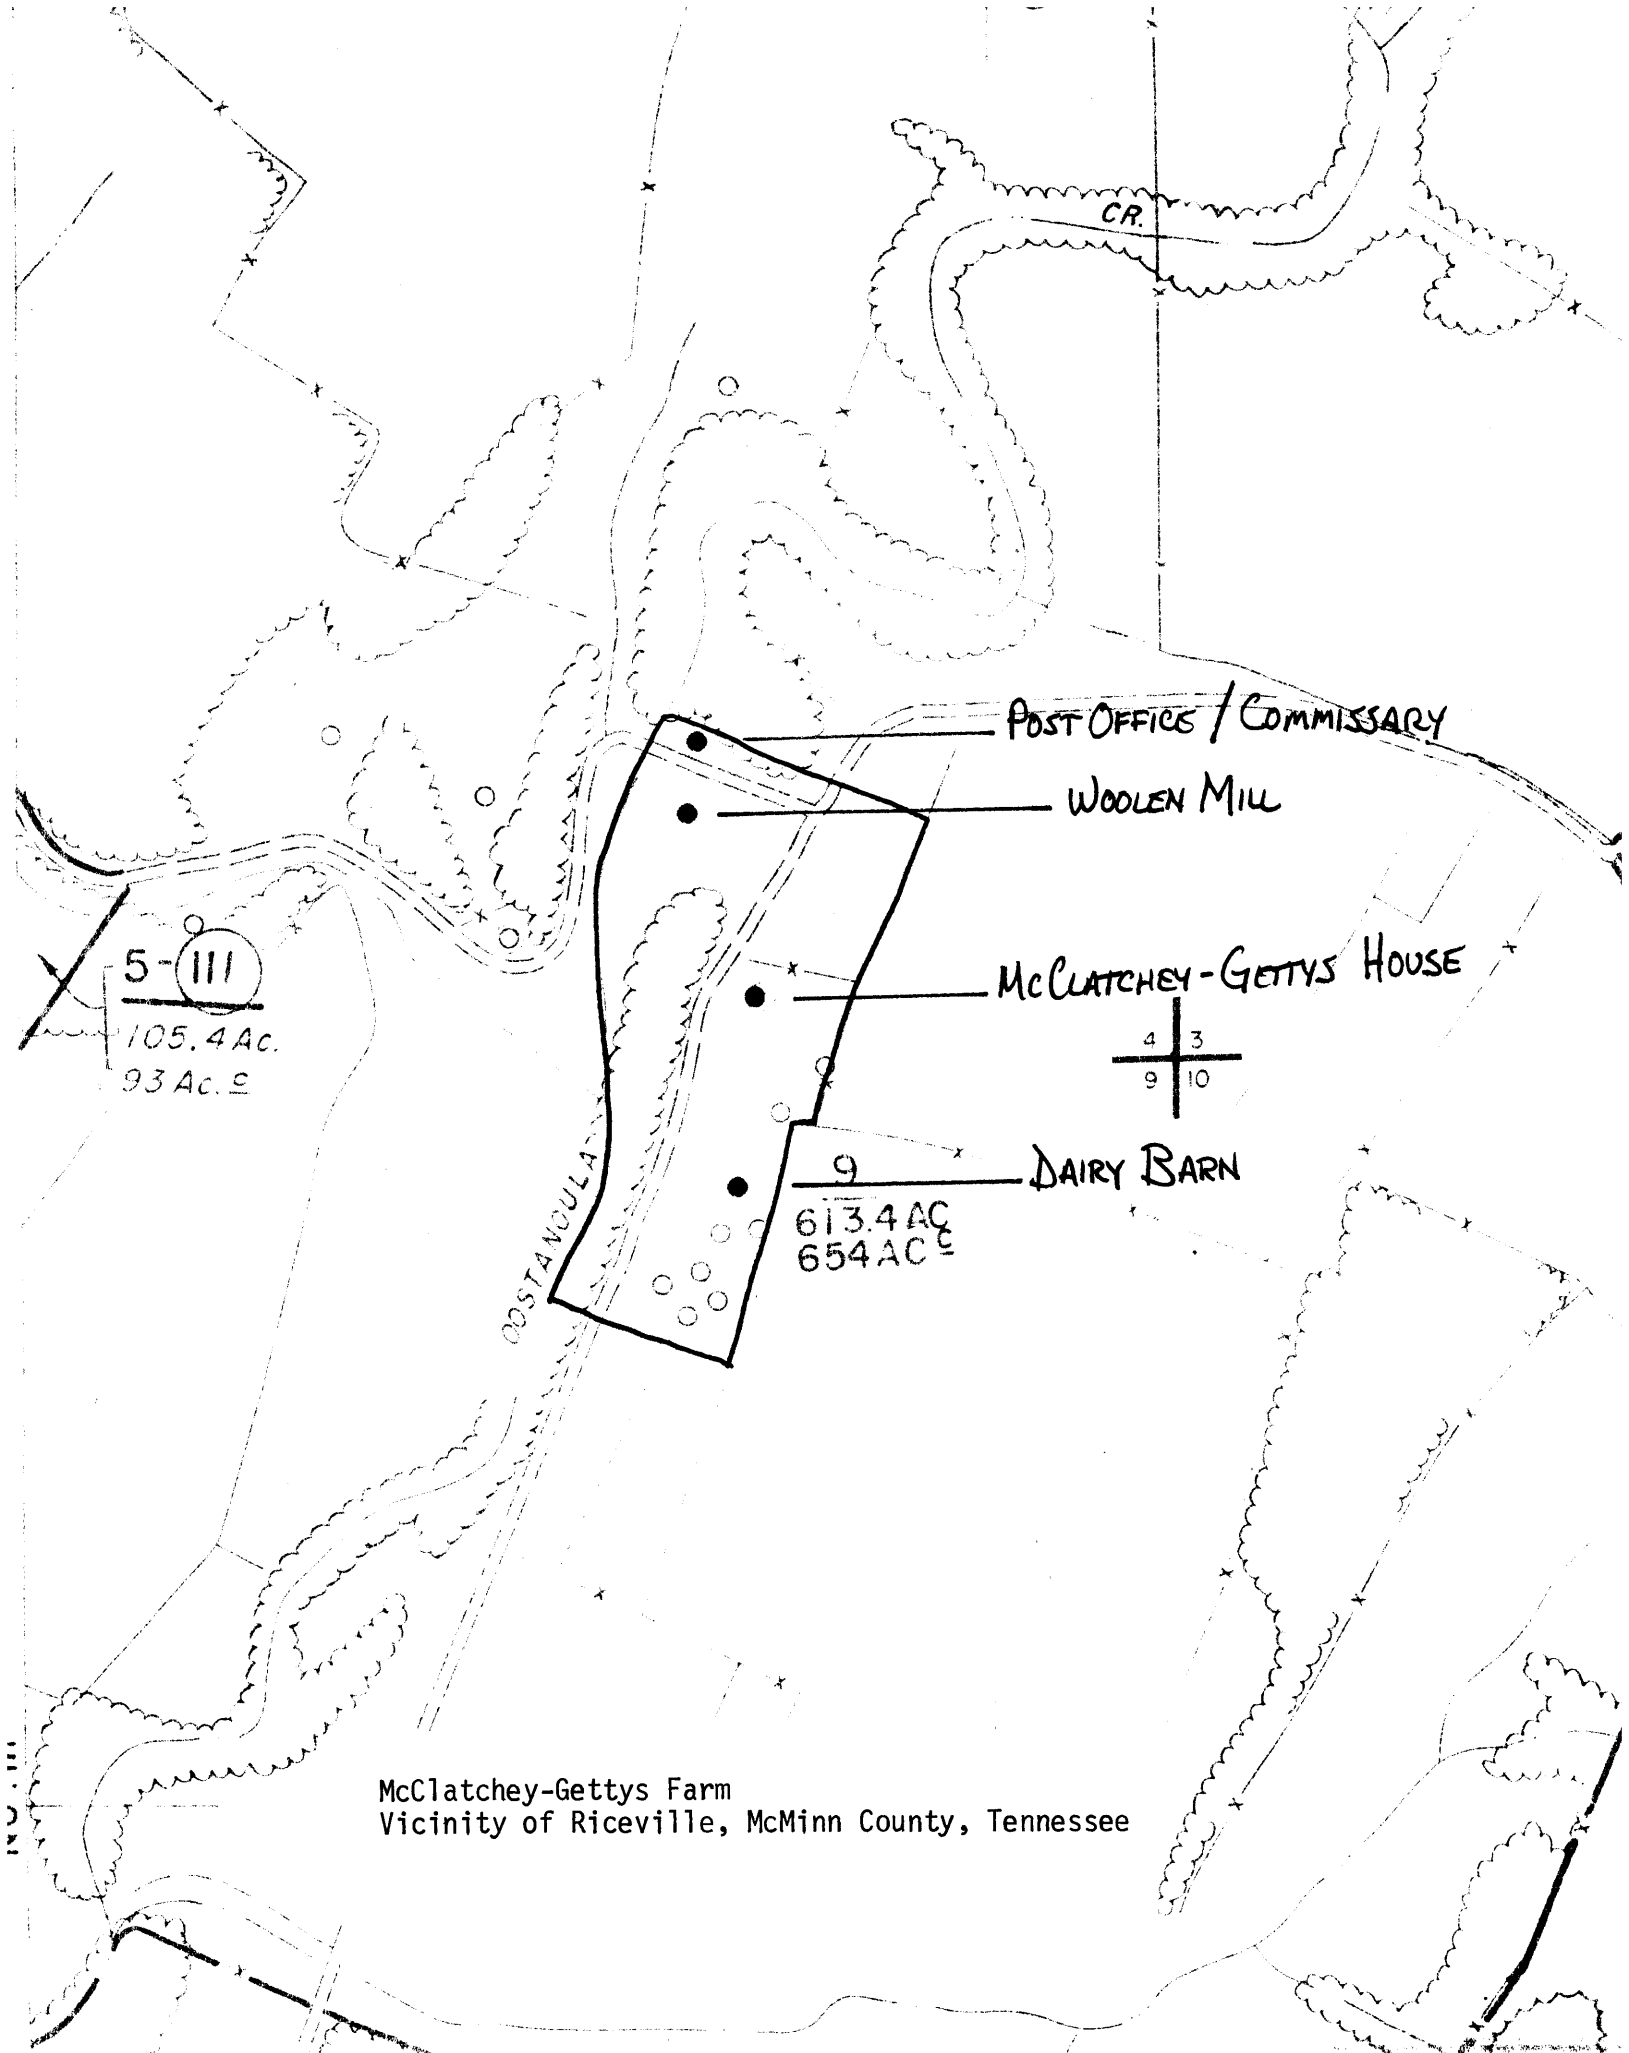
CR.

POST OFFICE / COMMISSARY

WOOLEN MILL

5-(111)
105.4 Ac.
93 Ac.$\underline{c}$

McCLATCHEY-GETTYS HOUSE

| 4 | 3 |
|---|---|
| 9 | 10 |

9
613.4 AC
654 AC$\underline{c}$

DAIRY BARN

OOSTANAULA

McClatchey-Gettys Farm
Vicinity of Riceville, McMinn County, Tennessee